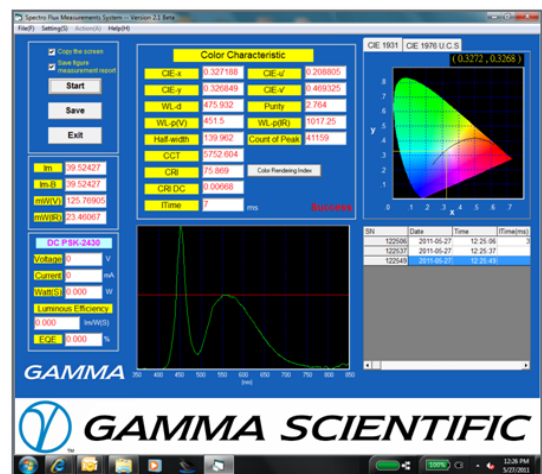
Spectro Flux Measurements System -- Version 2.2 Beta

File(F) Setting(S) Action(A) Help(H)

Copy the screen
Save figure measurement result

Start

Save

Exit

lm 39.52427
lm-B 39.52427
mW(V) 125.76905
mW(R) 23.46067

DC PSK-2430

Voltage 0 V
Current 0 mA
Watt(S) 0.000 W

Luminous Efficiency
0.000 lm/W(S)

EQE 0.000 %

Color Characteristic

| | | | |
|---|---|---|---|
| CIE-x | 0.327188 | CIE-u' | 0.208805 |
| CIE-y | 0.326849 | CIE-v' | 0.469325 |
| WL-d | 475.932 | Purity | 2.764 |
| WL-p(V) | 451.5 | WL-p(R) | 1017.25 |
| Half-width | 139.962 | Count of Peak | 41159 |
| CCT | 5752.604 | | |
| CRI | 75.869 | Color Rendering Index | |
| CRI DC | 0.00668 | | |
| ITime | 7 | ms | |

Success

CIE 1931 CIE 1976 U.C.S

( 0.3272 , 0.3268 )

y
.8
.7
.6
.5
.4
.3
.2
.1
0 .1 .2 .3 .4 .5 .6 .7
x

| SN | Date | Time | ITime(ms) |
|---|---|---|---|
| 122506 | 2011-05-27 | 12:25:06 | 3 |
| 122537 | 2011-05-27 | 12:25:37 | |
| 122549 | 2011-05-27 | 12:25:49 | |

350 400 450 500 550 600 650 700 750 800 850
(nm)

GAMMA

GAMMA SCIENTIFIC

100%

12:26 PM
5/27/2011